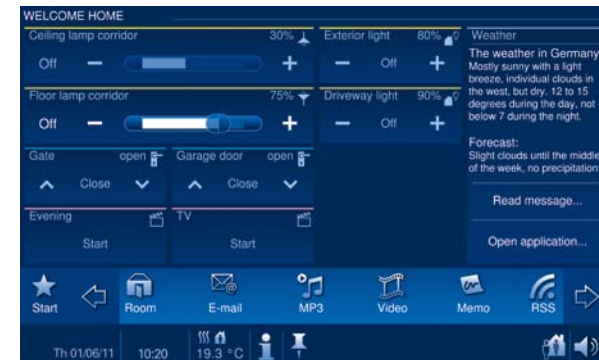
WELCOME HOME

Ceiling lamp corridor 30%
Off − +

Floor lamp corridor 75%
Off − +

Exterior light 80%
− Off +

Driveway light 90%
− Off +

Weather
The weather in Germany
Mostly sunny with a light breeze, individual clouds in the west, but dry. 12 to 15 degrees during the day, not below 7 during the night.

Forecast:
Slight clouds until the middle of the week, no precipitation.

Gate open
Close

Garage door open
Close

Evening
Start

TV
Start

Read message...

Open application...

Start
Room
E-mail
MP3
Video
Memo
RSS

Th 01/06/11 10:20 19.3 °C